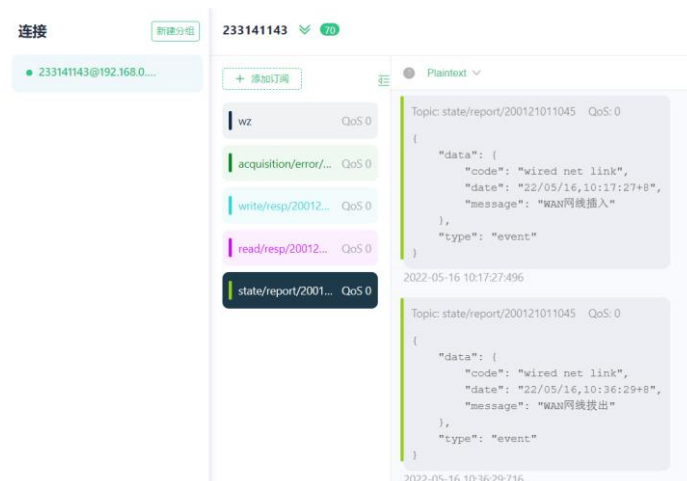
连接

新建分组

233141143@192.168.0....

233141143 70

+ 添加订阅

wz QoS 0

acquisition/error/... QoS 0

write/resp/20012... QoS 0

read/resp/20012... QoS 0

state/report/2001... QoS 0

Plaintext

Topic: state/report/200121011045 QoS: 0

{
    "data": {
        "code": "wired net link",
        "date": "22/05/16,10:17:27+8",
        "message": "WAN网线插入"
    },
    "type": "event"
}

2022-05-16 10:17:27:496

Topic: state/report/200121011045 QoS: 0

{
    "data": {
        "code": "wired net link",
        "date": "22/05/16,10:36:29+8",
        "message": "WAN网线拔出"
    },
    "type": "event"
}

2022-05-16 10:36:29:716